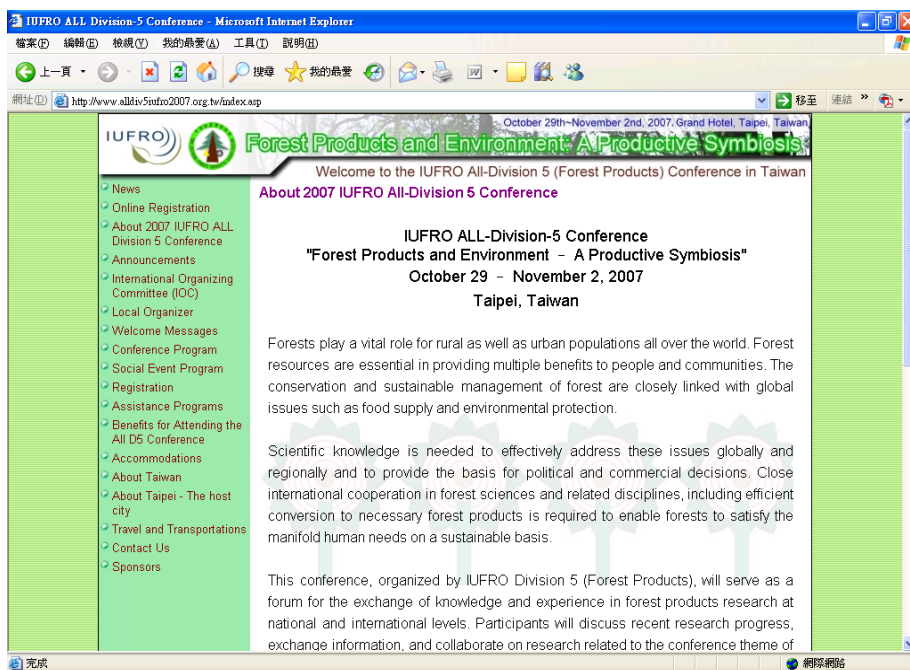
IUFRO ALL Division-5 Conference - Microsoft Internet Explorer

檔案(F) 編輯(E) 檢視(V) 我的最愛(A) 工具(T) 說明(H)

上一頁 搜尋 我的最愛

網址(D) http://www.alldiv5iufro2007.org.tw/index.asp 移至 連結 »

October 29th~November 2nd, 2007, Grand Hotel, Taipei, Taiwan

IUFRO

Forest Products and Environment: A Productive Symbiosis

Welcome to the IUFRO All-Division 5 (Forest Products) Conference in Taiwan

News
Online Registration
About 2007 IUFRO ALL Division 5 Conference
Announcements
International Organizing Committee (IOC)
Local Organizer
Welcome Messages
Conference Program
Social Event Program
Registration
Assistance Programs
Benefits for Attending the All D5 Conference
Accommodations
About Taiwan
About Taipei - The host city
Travel and Transportations
Contact Us
Sponsors

About 2007 IUFRO All-Division 5 Conference

IUFRO ALL-Division-5 Conference
"Forest Products and Environment – A Productive Symbiosis"
October 29 – November 2, 2007
Taipei, Taiwan

Forests play a vital role for rural as well as urban populations all over the world. Forest resources are essential in providing multiple benefits to people and communities. The conservation and sustainable management of forest are closely linked with global issues such as food supply and environmental protection.

Scientific knowledge is needed to effectively address these issues globally and regionally and to provide the basis for political and commercial decisions. Close international cooperation in forest sciences and related disciplines, including efficient conversion to necessary forest products is required to enable forests to satisfy the manifold human needs on a sustainable basis.

This conference, organized by IUFRO Division 5 (Forest Products), will serve as a forum for the exchange of knowledge and experience in forest products research at national and international levels. Participants will discuss recent research progress, exchange information, and collaborate on research related to the conference theme of

完成 網際網路